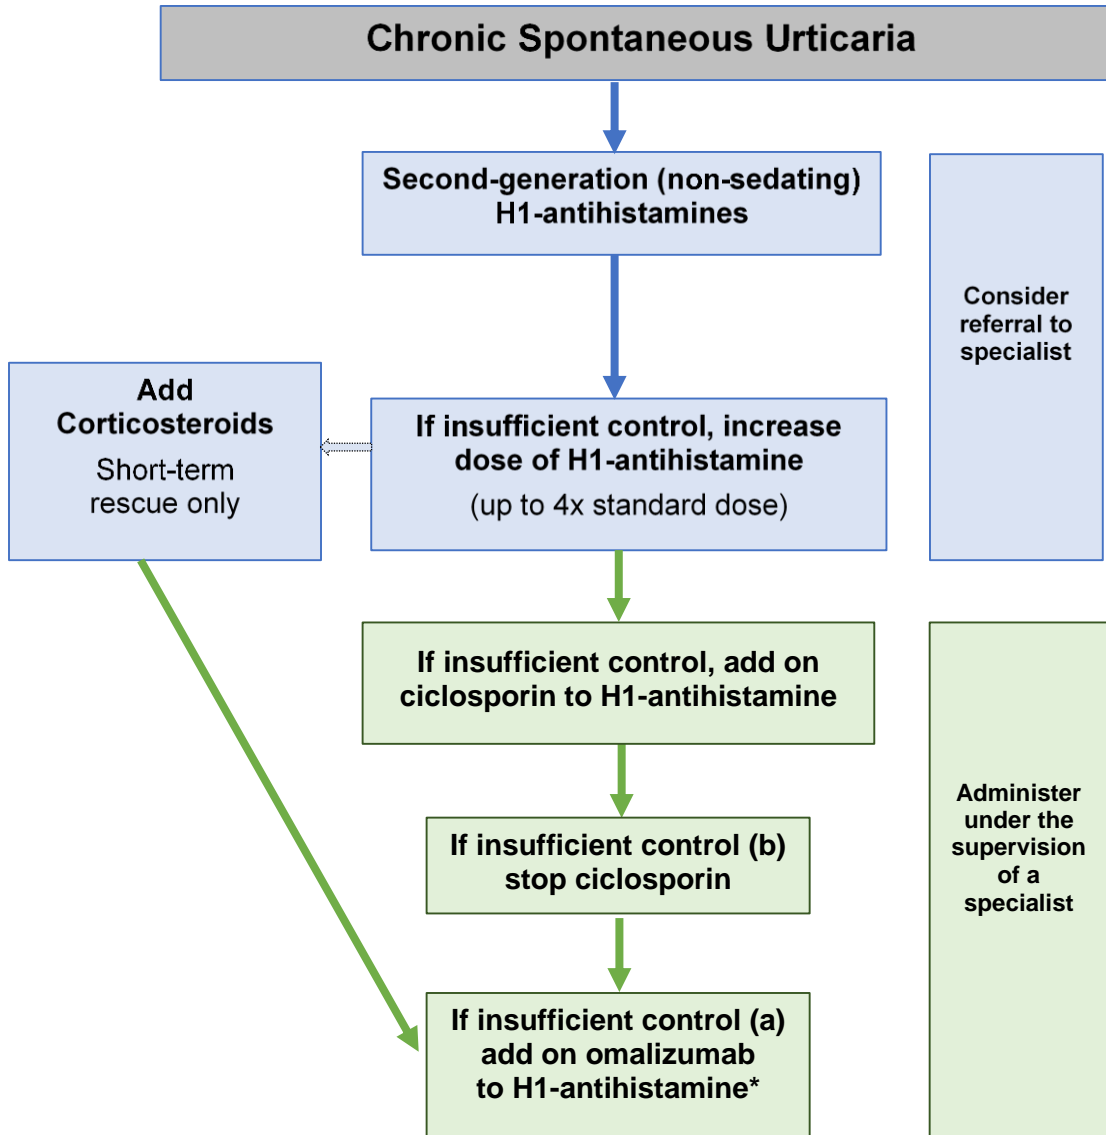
Chronic Spontaneous Urticaria

Second-generation (non-sedating) H1-antihistamines

Consider referral to specialist

Add Corticosteroids

Short-term rescue only

If insufficient control, increase dose of H1-antihistamine

(up to 4x standard dose)

If insufficient control, add on ciclosporin to H1-antihistamine

Administer under the supervision of a specialist

If insufficient control (b) stop ciclosporin

If insufficient control (a) add on omalizumab to H1-antihistamine*